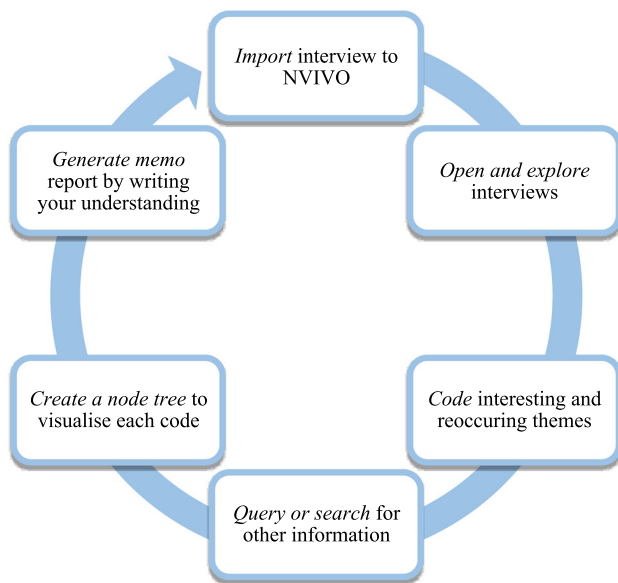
Import interview to NVIVO

Open and explore interviews

Code interesting and reoccuring themes

Query or search for other information

Create a node tree to visualise each code

Generate memo report by writing your understanding